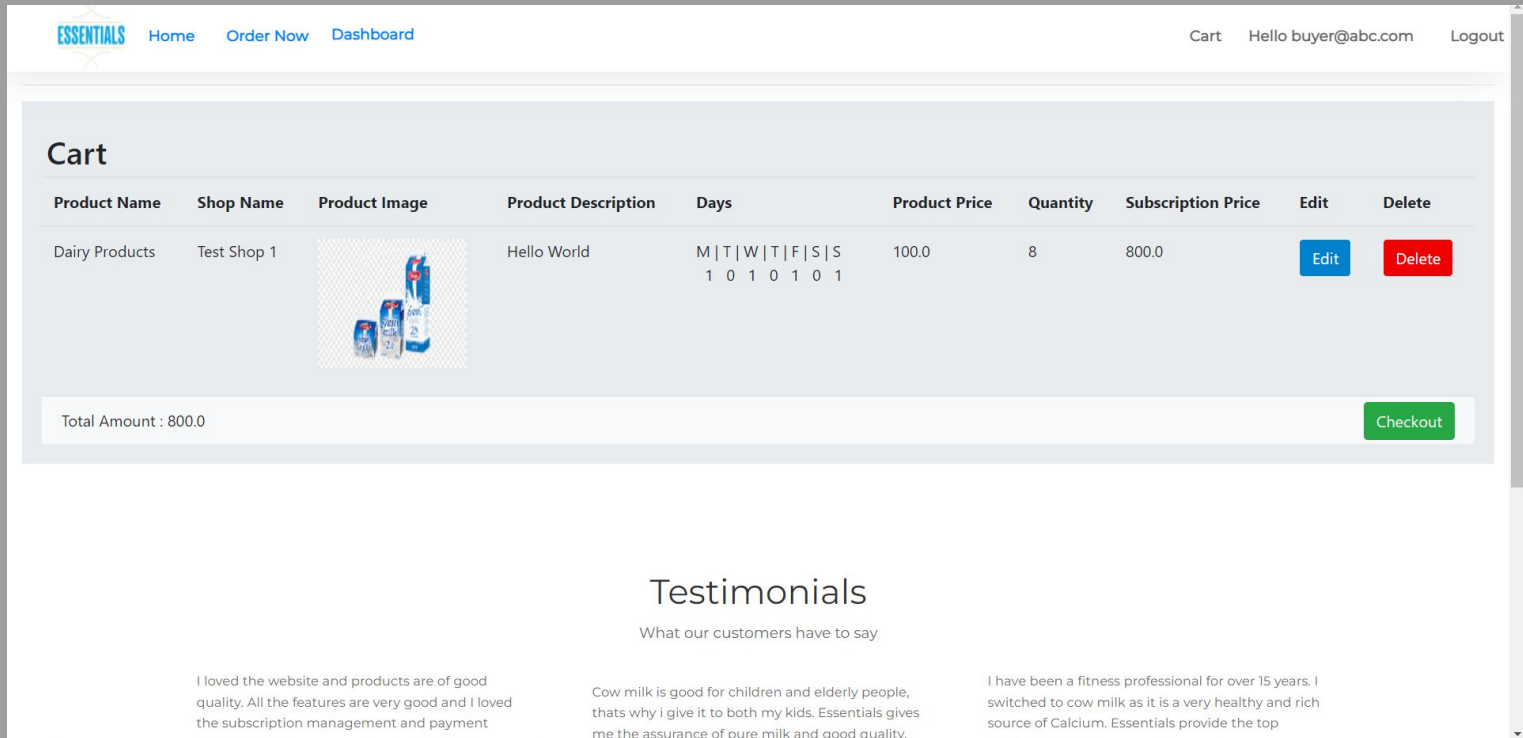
ESSENTIALS Home Order Now Dashboard Cart Hello buyer@abc.com Logout

Cart

| Product Name | Shop Name | Product Image | Product Description | Days | Product Price | Quantity | Subscription Price | Edit | Delete |
|---|---|---|---|---|---|---|---|---|---|
| Dairy Products | Test Shop 1 | | Hello World | M \| T \| W \| T \| F \| S \| S 1 0 1 0 1 0 1 | 100.0 | 8 | 800.0 | Edit | Delete |

Total Amount : 800.0

Checkout

Testimonials

What our customers have to say

I loved the website and products are of good quality. All the features are very good and I loved the subscription management and payment

Cow milk is good for children and elderly people, thats why i give it to both my kids. Essentials gives me the assurance of pure milk and good quality.

I have been a fitness professional for over 15 years. I switched to cow milk as it is a very healthy and rich source of Calcium. Essentials provide the top